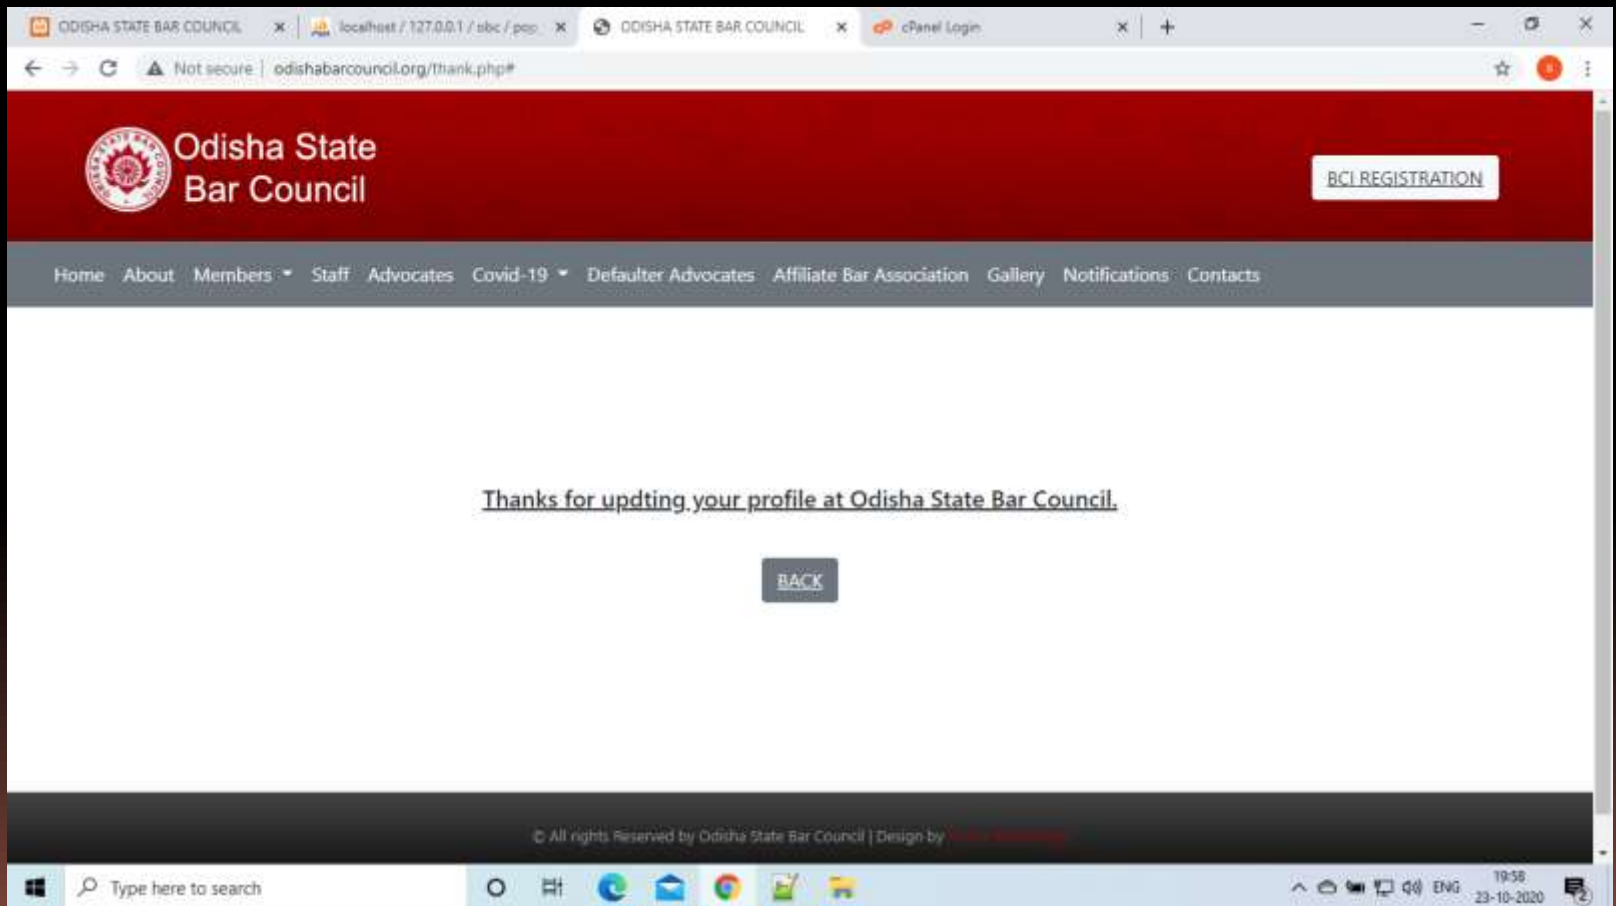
ODISHA STATE BAR COUNCIL ×
localhost / 127.0.0.1 / obc / pop ×
ODISHA STATE BAR COUNCIL ×
cPanel Login ×
+

Not secure | odishabarcouncil.org/thank.php#

Odisha State Bar Council

BCI REGISTRATION

Home About Members Staff Advocates Covid-19 Defaulter Advocates Affiliate Bar Association Gallery Notifications Contacts

Thanks for updting your profile at Odisha State Bar Council.

BACK

© All rights Reserved by Odisha State Bar Council | Design by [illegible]

Type here to search

ENG 19:58 23-10-2020